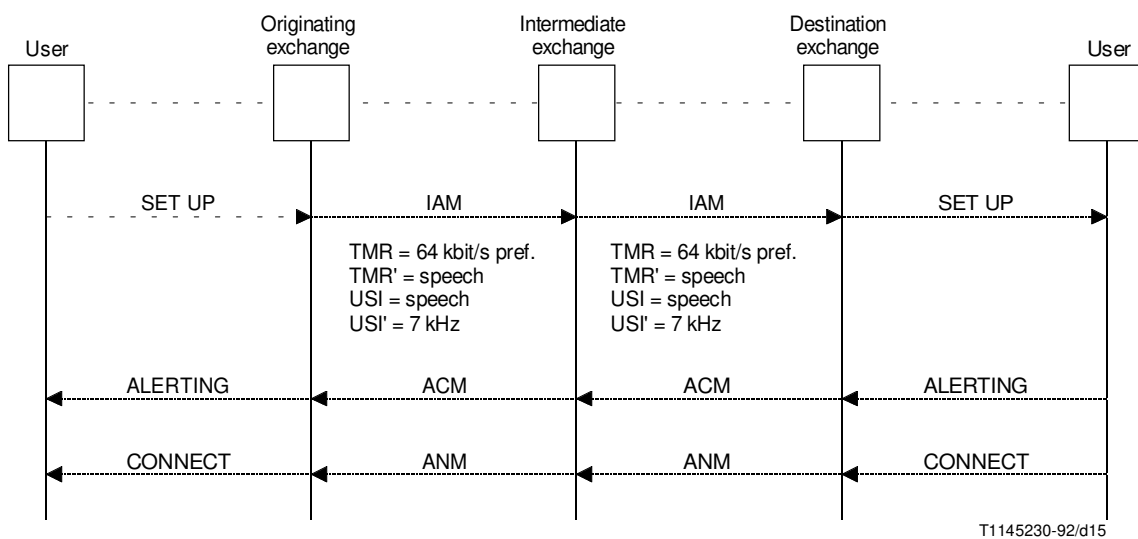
User

Originating exchange

Intermediate exchange

Destination exchange

User

SET UP

IAM

IAM

SET UP

TMR = 64 kbit/s pref.
TMR' = speech
USI = speech
USI' = 7 kHz

TMR = 64 kbit/s pref.
TMR' = speech
USI = speech
USI' = 7 kHz

ALERTING

ACM

ACM

ALERTING

CONNECT

ANM

ANM

CONNECT

T1145230-92/d15